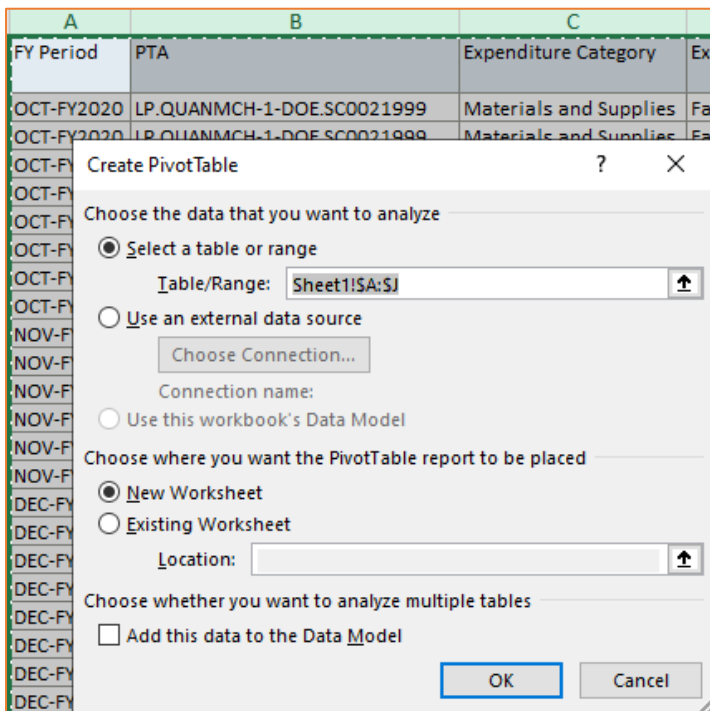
| A | B | C | |
|---|---|---|---|
| FY Period | PTA | Expenditure Category | Ex |
| OCT-FY2020 | LP.QUANMCH-1-DOE.SC0021999 | Materials and Supplies | Fa |
| OCT-FY2020 | LP.QUANMCH-1-DOE.SC0021999 | Materials and Supplies | Fa |
| OCT-FY | | | |
| OCT-FY | | | |
| OCT-FY | | | |
| OCT-FY | | | |
| OCT-FY | | | |
| OCT-FY | | | |
| NOV-FY | | | |
| NOV-FY | | | |
| NOV-FY | | | |
| NOV-FY | | | |
| NOV-FY | | | |
| NOV-FY | | | |
| DEC-FY | | | |
| DEC-FY | | | |
| DEC-FY | | | |
| DEC-FY | | | |
| DEC-FY | | | |
| DEC-FY | | | |
| DEC-FY | | | |
| DEC-FY | | | |

Create PivotTable ? ×

Choose the data that you want to analyze

Select a table or range

Table/Range: Sheet1!$A:$J

Use an external data source

Choose Connection...

Connection name:

Use this workbook's Data Model

Choose where you want the PivotTable report to be placed

New Worksheet

Existing Worksheet

Location:

Choose whether you want to analyze multiple tables

Add this data to the Data Model

OK Cancel